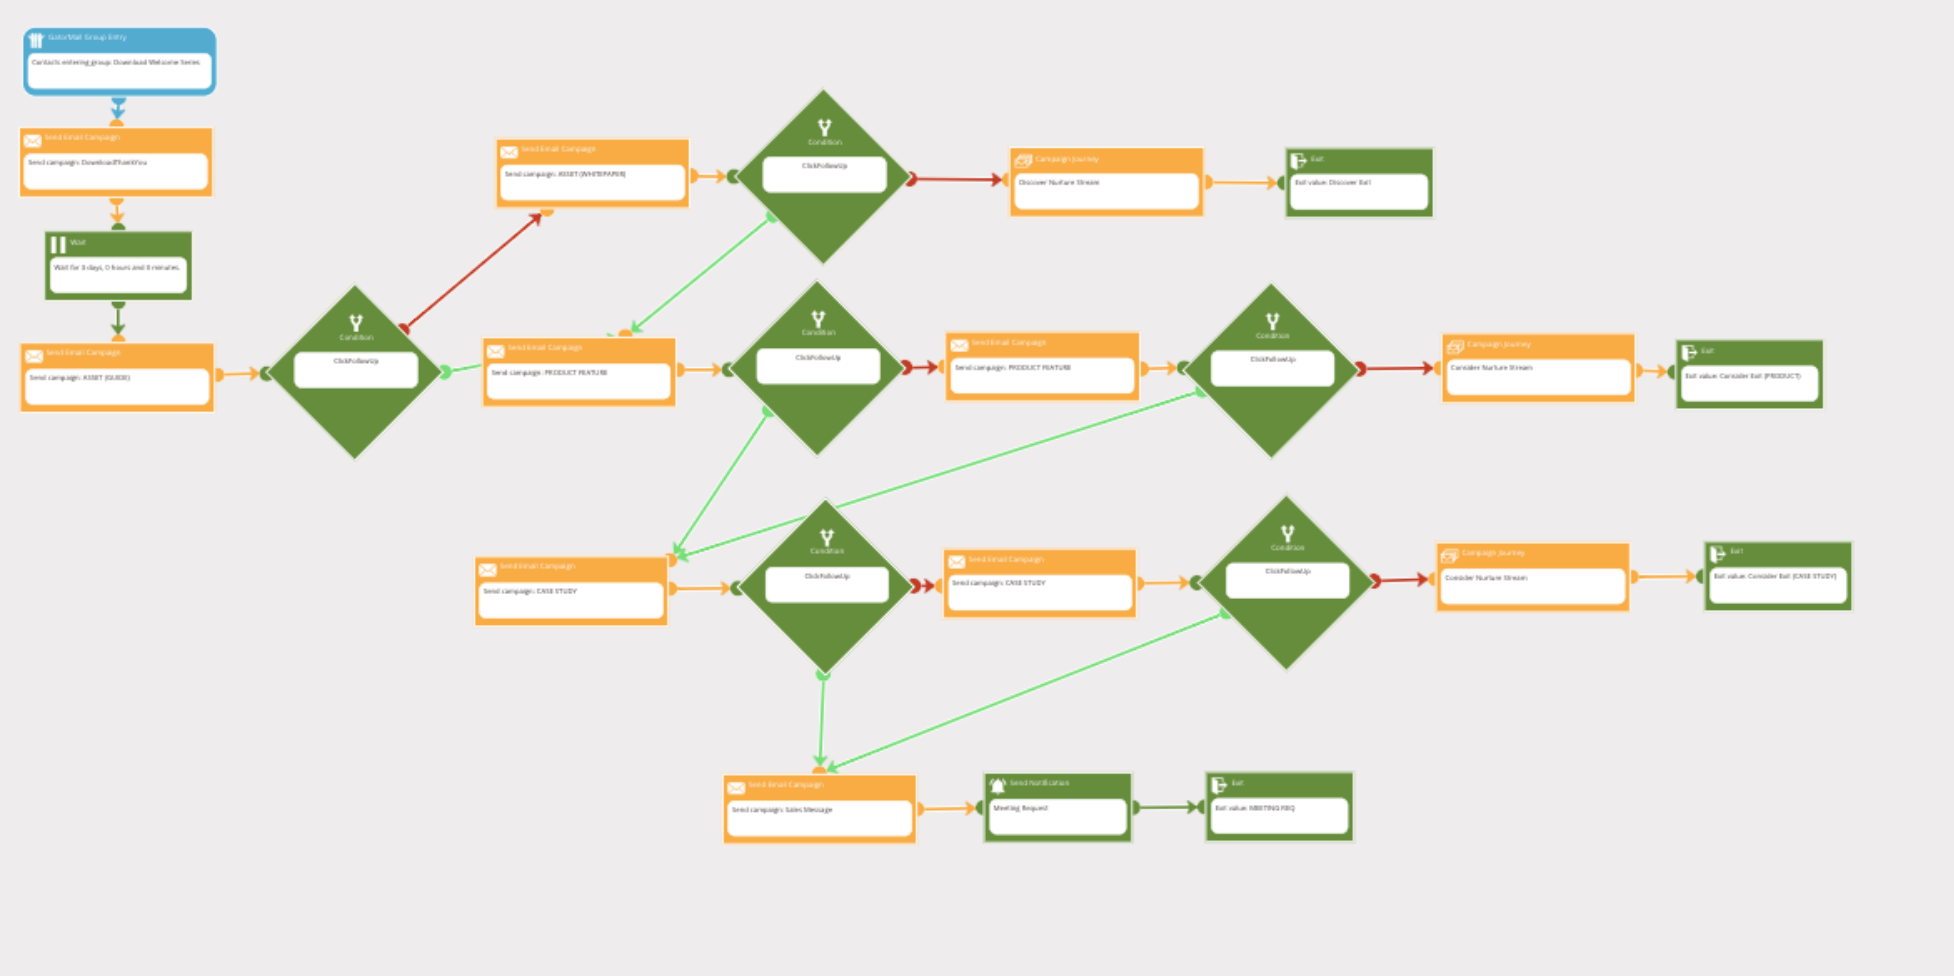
GatorMail Group Entry
Contacts entering group: Download Welcome Series

Send Email Campaign
Send campaign: DownloadThankYou

Wait
Wait for 3 days, 0 hours and 0 minutes.

Send Email Campaign
Send campaign: ASSET (GUIDE)

Condition
ClickFollowUp

Send Email Campaign
Send campaign: ASSET (WHITEPAPER)

Condition
ClickFollowUp

Campaign Journey
Discover Nurture Stream

Exit
Exit value: Discover Exit

Send Email Campaign
Send campaign: PRODUCT FEATURE

Condition
ClickFollowUp

Send Email Campaign
Send campaign: PRODUCT FEATURE

Condition
ClickFollowUp

Campaign Journey
Consider Nurture Stream

Exit
Exit value: Consider Exit (PRODUCT)

Send Email Campaign
Send campaign: CASE STUDY

Condition
ClickFollowUp

Send Email Campaign
Send campaign: CASE STUDY

Condition
ClickFollowUp

Campaign Journey
Consider Nurture Stream

Exit
Exit value: Consider Exit (CASE STUDY)

Send Email Campaign
Send campaign: Sales Message

Send Notification
Meeting Request

Exit
Exit value: MEETING REQ